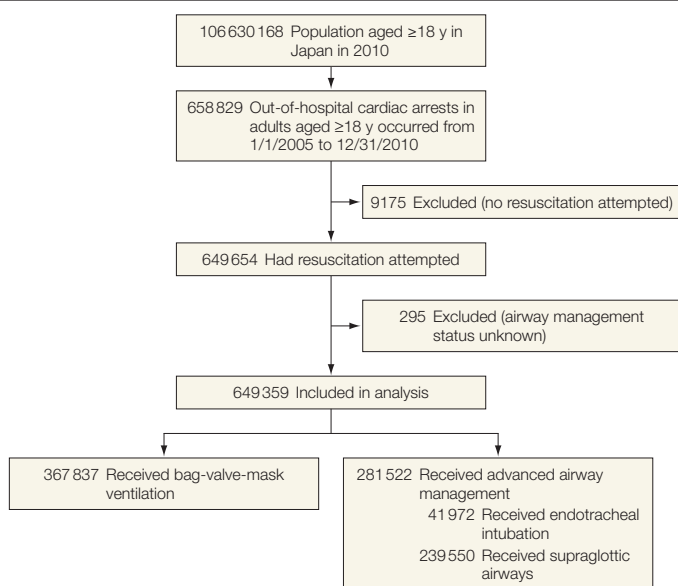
106 630 168 Population aged ≥18 y in Japan in 2010

658 829 Out-of-hospital cardiac arrests in adults aged ≥18 y occurred from 1/1/2005 to 12/31/2010

9175 Excluded (no resuscitation attempted)

649 654 Had resuscitation attempted

295 Excluded (airway management status unknown)

649 359 Included in analysis

367 837 Received bag-valve-mask ventilation

281 522 Received advanced airway management
41 972 Received endotracheal intubation
239 550 Received supraglottic airways